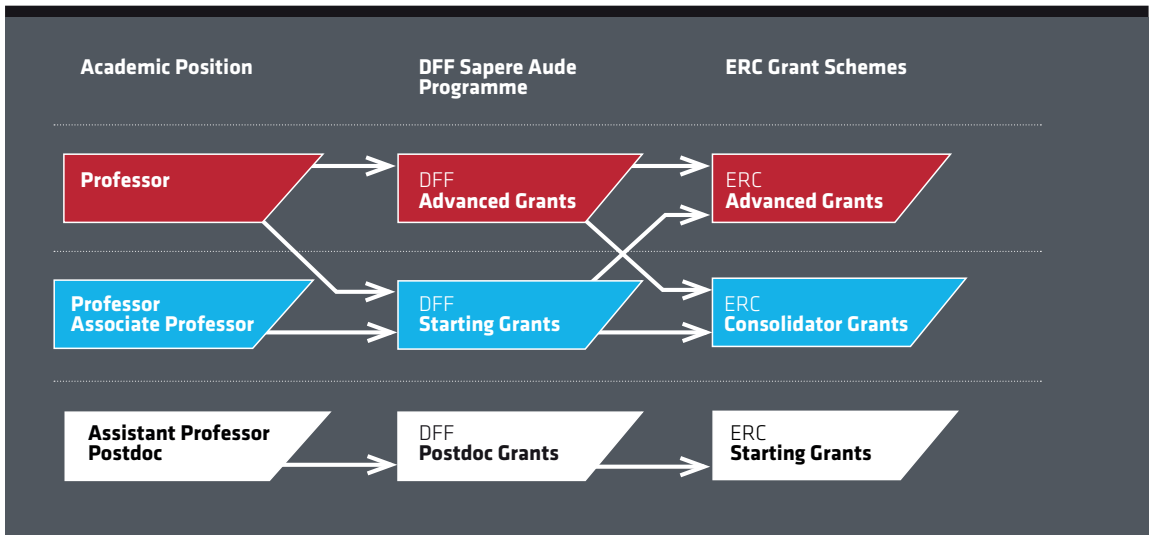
Academic Position

DFF Sapere Aude Programme

ERC Grant Schemes

Professor

DFF
Advanced Grants

ERC
Advanced Grants

Professor
Associate Professor

DFF
Starting Grants

ERC
Consolidator Grants

Assistant Professor
Postdoc

DFF
Postdoc Grants

ERC
Starting Grants